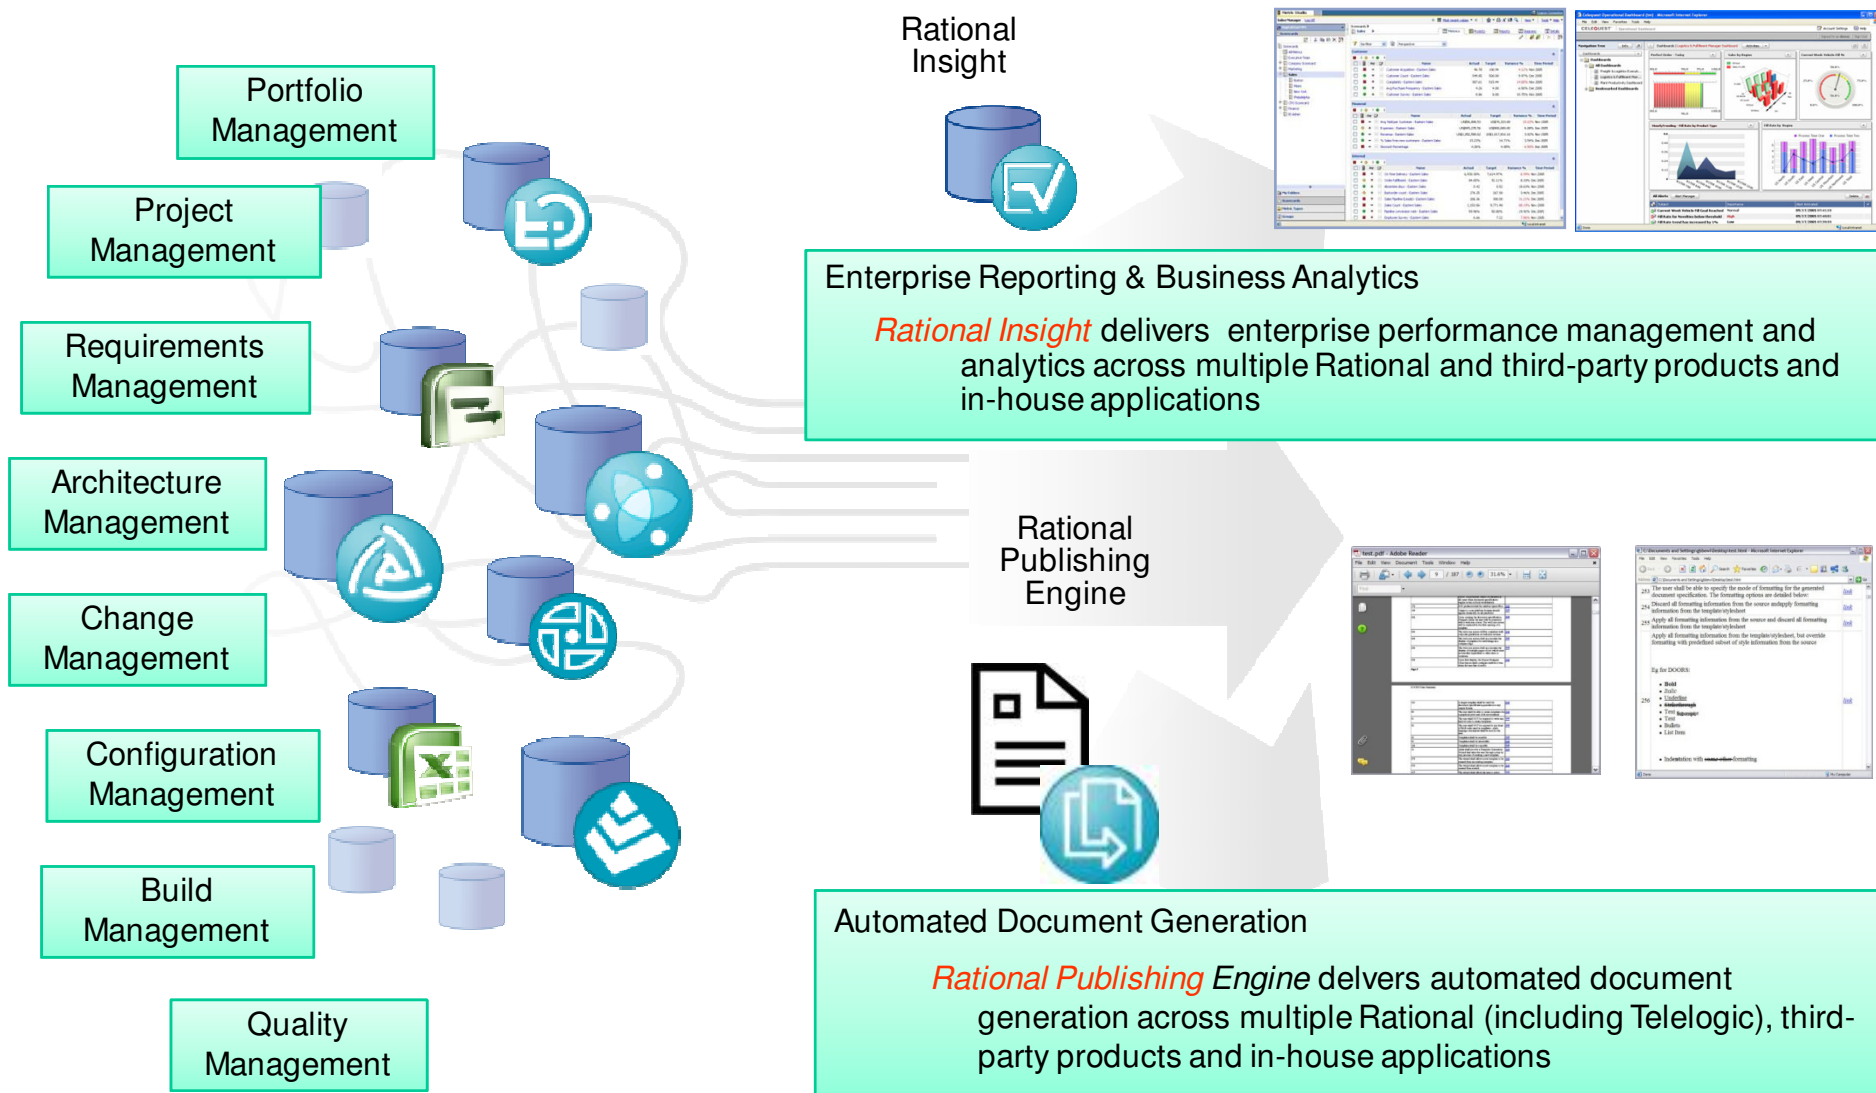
Portfolio Management

Project Management

Requirements Management

Architecture Management

Change Management

Configuration Management

Build Management

Quality Management

Rational Insight

Enterprise Reporting & Business Analytics

Rational Insight delivers enterprise performance management and analytics across multiple Rational and third-party products and in-house applications

Rational Publishing Engine

Automated Document Generation

Rational Publishing Engine delvers automated document generation across multiple Rational (including Telelogic), third-party products and in-house applications